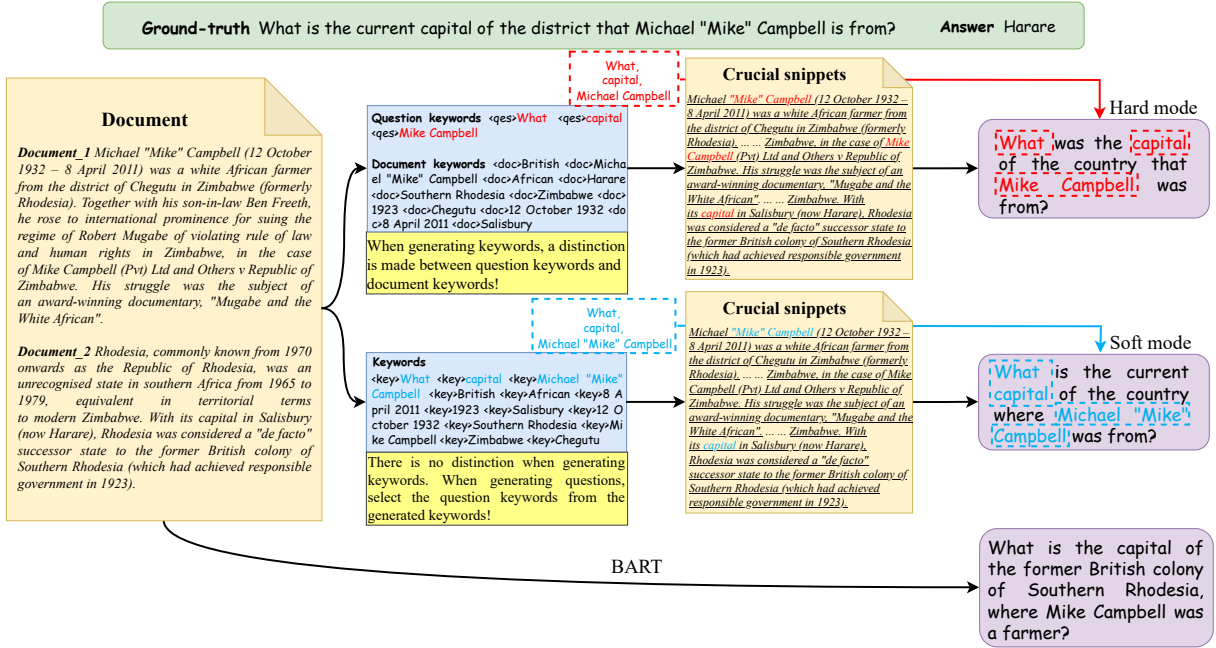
**Ground-truth** What is the current capital of the district that Michael "Mike" Campbell is from? **Answer** Harare

**Document**

*Document_1* Michael "Mike" Campbell (12 October 1932 – 8 April 2011) was a white African farmer from the district of Chegutu in Zimbabwe (formerly Rhodesia). Together with his son-in-law Ben Freeth, he rose to international prominence for suing the regime of Robert Mugabe of violating rule of law and human rights in Zimbabwe, in the case of Mike Campbell (Pvt) Ltd and Others v Republic of Zimbabwe. His struggle was the subject of an award-winning documentary, "Mugabe and the White African".

*Document_2* Rhodesia, commonly known from 1970 onwards as the Republic of Rhodesia, was an unrecognised state in southern Africa from 1965 to 1979, equivalent in territorial terms to modern Zimbabwe. With its capital in Salisbury (now Harare), Rhodesia was considered a "de facto" successor state to the former British colony of Southern Rhodesia (which had achieved responsible government in 1923).

What, capital, Michael Campbell

**Question keywords** <qes>What <qes>capital <qes>Mike Campbell

**Document keywords** <doc>British <doc>Michael "Mike" Campbell <doc>African <doc>Harare <doc>Southern Rhodesia <doc>Zimbabwe <doc>1923 <doc>Chegutu <doc>12 October 1932 <doc>8 April 2011 <doc>Salisbury

When generating keywords, a distinction is made between question keywords and document keywords!

**Crucial snippets**

Michael "Mike" Campbell (12 October 1932 – 8 April 2011) was a white African farmer from the district of Chegutu in Zimbabwe (formerly Rhodesia). ... ... Zimbabwe, in the case of Mike Campbell (Pvt) Ltd and Others v Republic of Zimbabwe. His struggle was the subject of an award-winning documentary, "Mugabe and the White African". ... ... Zimbabwe. With its capital in Salisbury (now Harare), Rhodesia was considered a "de facto" successor state to the former British colony of Southern Rhodesia (which had achieved responsible government in 1923).

Hard mode

What was the capital of the country that Mike Campbell was from?

What, capital, Michael "Mike" Campbell

**Keywords**
<key>What <key>capital <key>Michael "Mike" Campbell <key>British <key>African <key>8 April 2011 <key>1923 <key>Salisbury <key>12 October 1932 <key>Southern Rhodesia <key>Mike Campbell <key>Zimbabwe <key>Chegutu

There is no distinction when generating keywords. When generating questions, select the question keywords from the generated keywords!

**Crucial snippets**

Michael "Mike" Campbell (12 October 1932 – 8 April 2011) was a white African farmer from the district of Chegutu in Zimbabwe (formerly Rhodesia). ... ... Zimbabwe, in the case of Mike Campbell (Pvt) Ltd and Others v Republic of Zimbabwe. His struggle was the subject of an award-winning documentary, "Mugabe and the White African". ... ... Zimbabwe. With its capital in Salisbury (now Harare), Rhodesia was considered a "de facto" successor state to the former British colony of Southern Rhodesia (which had achieved responsible government in 1923).

Soft mode

What is the current capital of the country where Michael "Mike" Campbell was from?

BART

What is the capital of the former British colony of Southern Rhodesia, where Mike Campbell was a farmer?